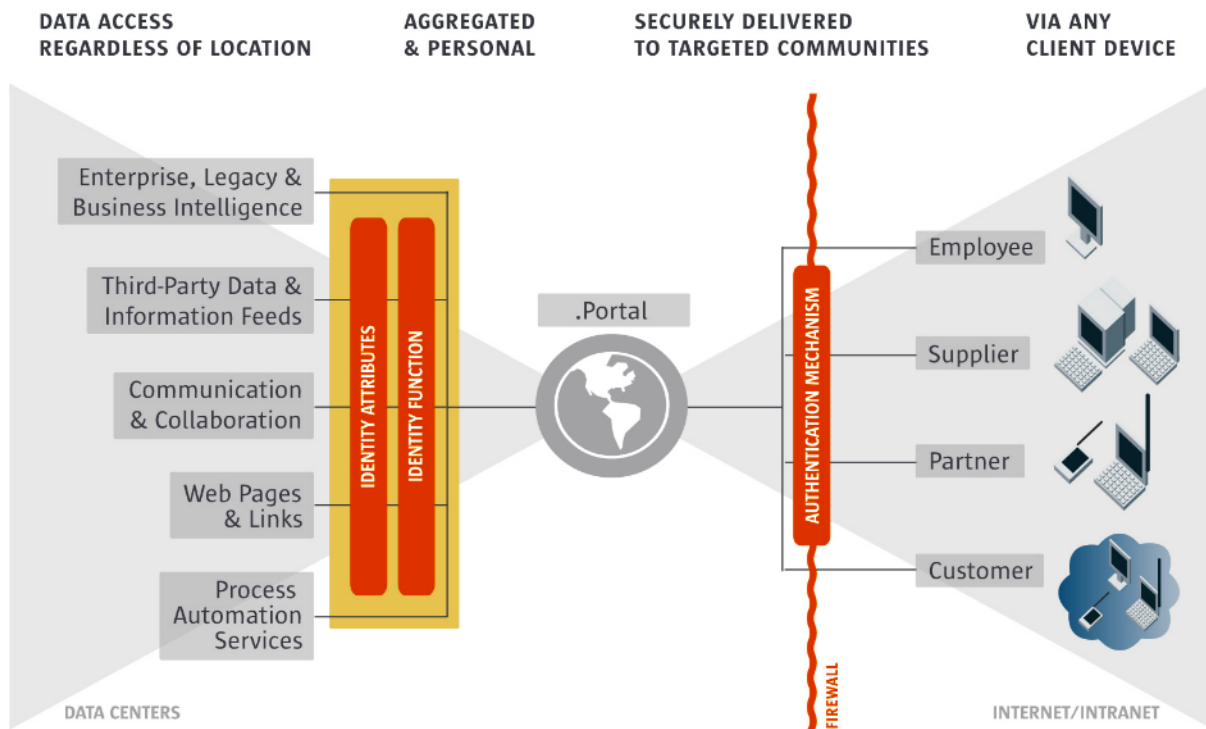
DATA ACCESS REGARDLESS OF LOCATION

AGGREGATED & PERSONAL

SECURELY DELIVERED TO TARGETED COMMUNITIES

VIA ANY CLIENT DEVICE

Enterprise, Legacy & Business Intelligence

Third-Party Data & Information Feeds

Communication & Collaboration

Web Pages & Links

Process Automation Services

IDENTITY ATTRIBUTES

IDENTITY FUNCTION

.Portal

AUTHENTICATION MECHANISM

Employee

Supplier

Partner

Customer

DATA CENTERS

FIREWALL

INTERNET/INTRANET